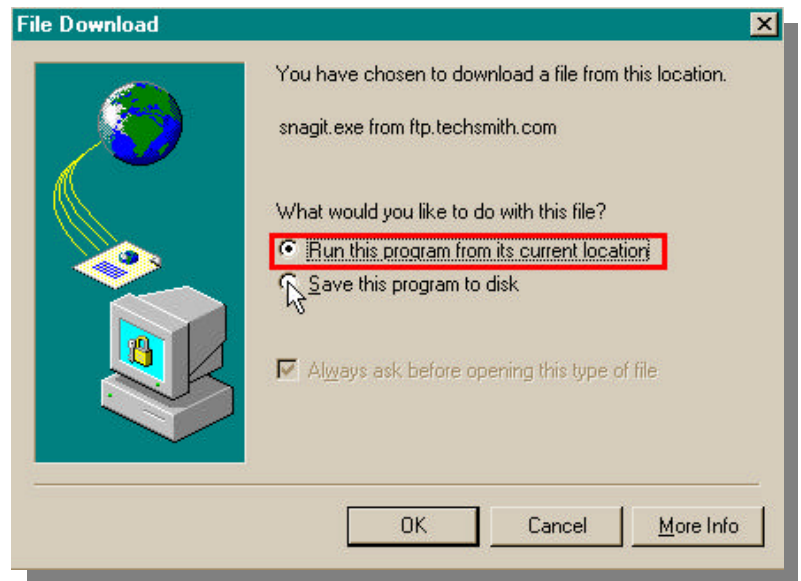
File Download

You have chosen to download a file from this location.

snagit.exe from ftp.techsmith.com

What would you like to do with this file?

Run this program from its current location

Save this program to disk

Always ask before opening this type of file

OK

Cancel

More Info